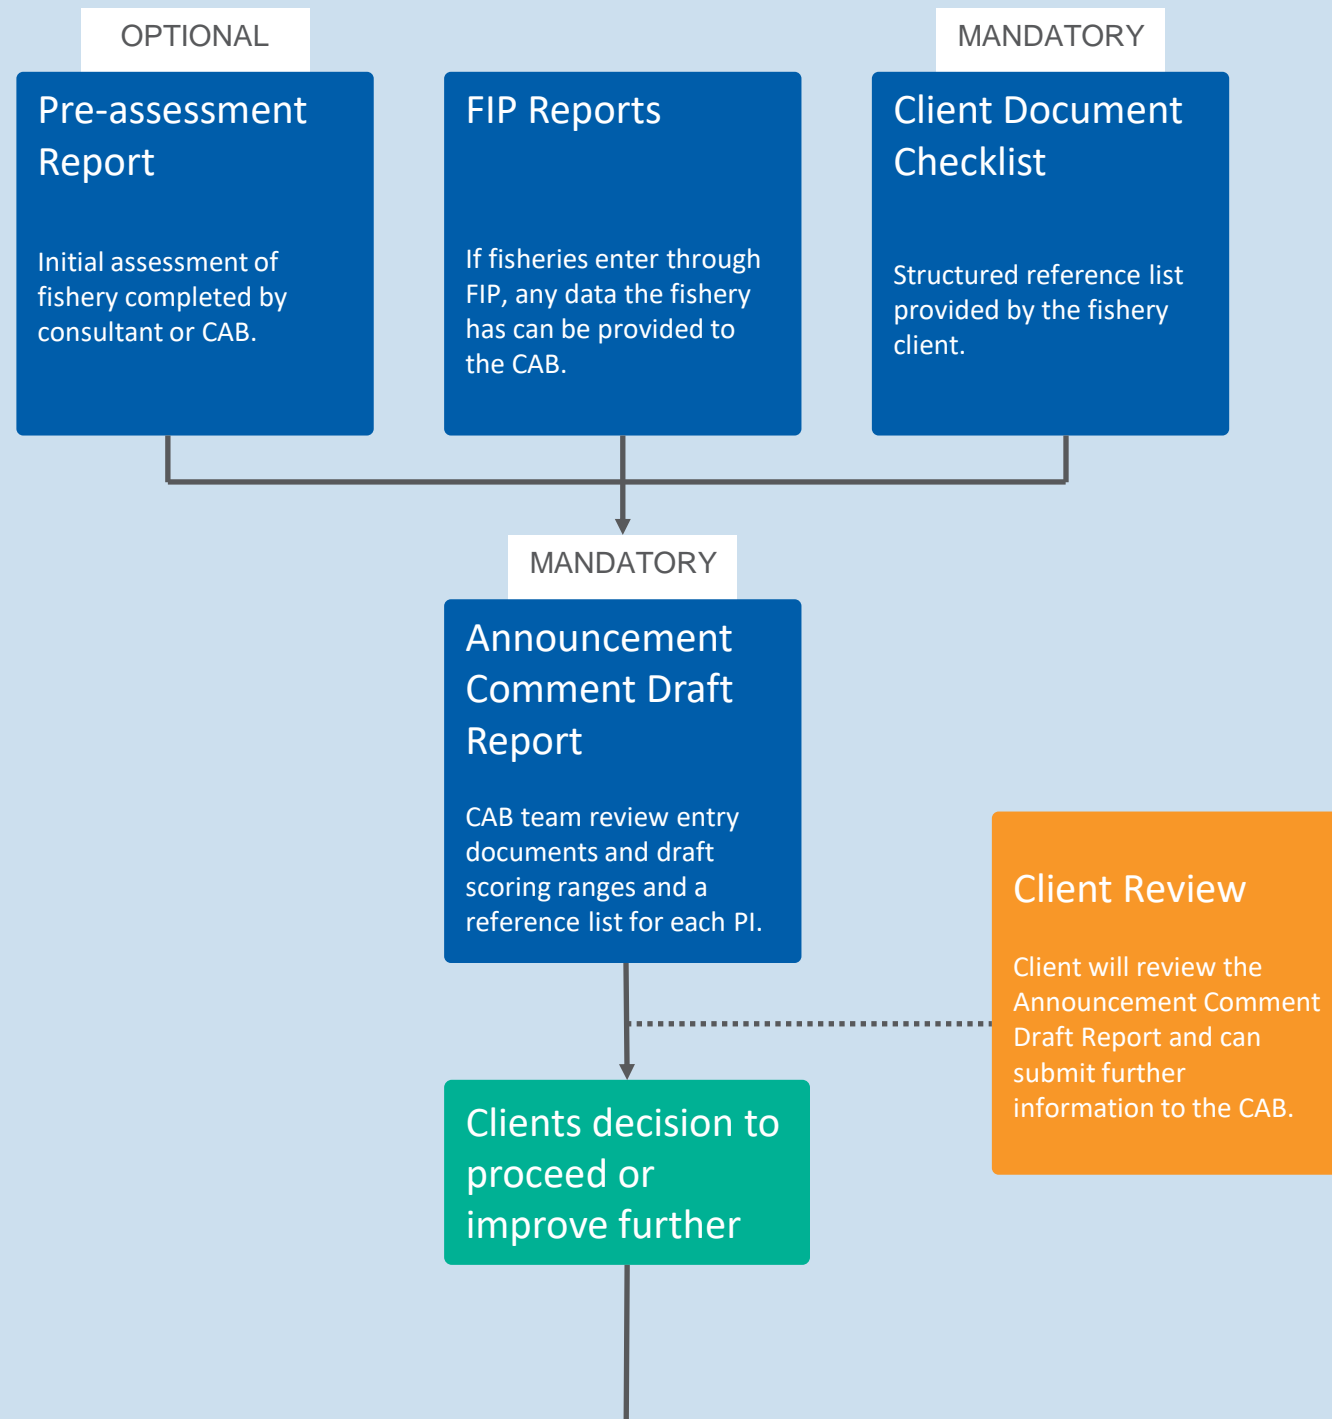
OPTIONAL

Pre-assessment Report

Initial assessment of fishery completed by consultant or CAB.

FIP Reports

If fisheries enter through FIP, any data the fishery has can be provided to the CAB.

MANDATORY

Client Document Checklist

Structured reference list provided by the fishery client.

MANDATORY

Announcement Comment Draft Report

CAB team review entry documents and draft scoring ranges and a reference list for each PI.

Client Review

Client will review the Announcement Comment Draft Report and can submit further information to the CAB.

Clients decision to proceed or improve further